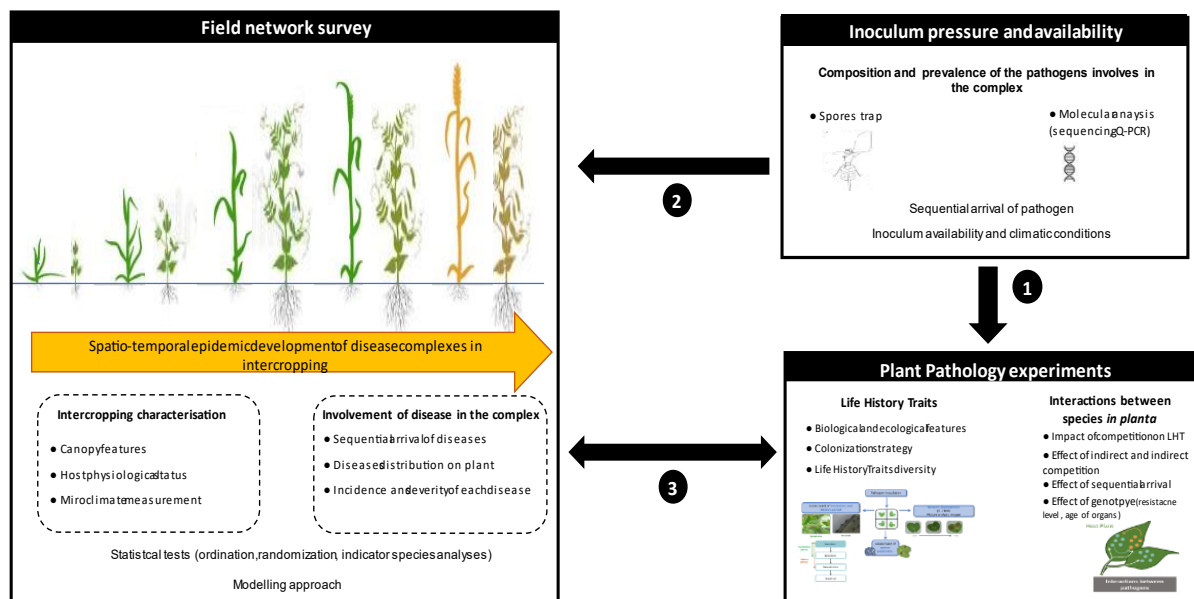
Field network survey

Spatio-temporal epidemic development of disease complexes in intercropping

Intercropping characterisation

● Canopy features

● Host physiological status

● Miroclimate measurement

Involvement of disease in the complex

● Sequential arrival of diseases

● Diseases distribution on plant

● Incidence and severity of each disease

Statistcal tests (ordination, randomization, indicator species analyses)

Modelling approach

Inoculum pressure and availability

Composition and prevalence of the pathogens involves in the complex

● Spores trap

● Molecular anaysis (sequencing Q-PCR)

Sequential arrival of pathogen

Inoculum availability and climatic conditions

1

2

3

Plant Pathology experiments

Life History Traits

● Biological and ecological features

● Colonization strategy

● Life History Traits diversity

Interactions between species in planta

● Impact of competition on LHT

● Effect of indirect and indirect competition

● Effect of sequential arrival

● Effect of genotpye (resistacne level , age of organs)

Host Plant

Interactions between pathogens